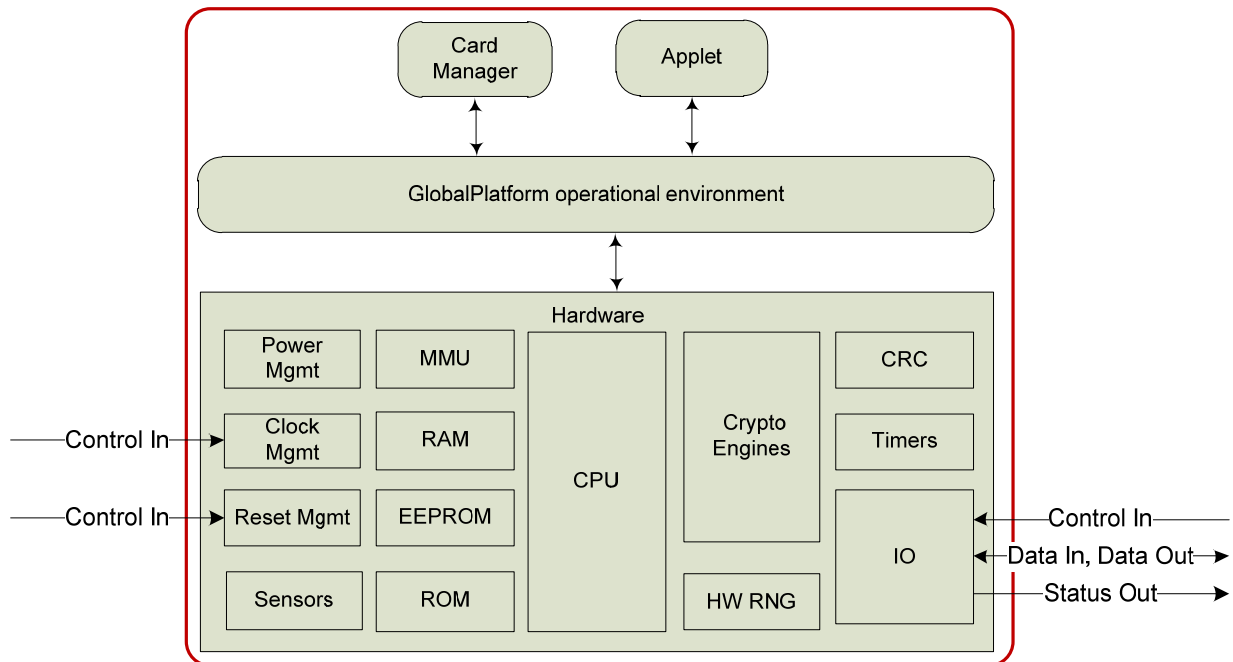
Card Manager

Applet

GlobalPlatform operational environment

Hardware

Power Mgmt

MMU

CPU

Crypto Engines

CRC

Control In

Clock Mgmt

RAM

Timers

Control In

Reset Mgmt

EEPROM

IO

Control In

Data In, Data Out

Status Out

Sensors

ROM

HW RNG